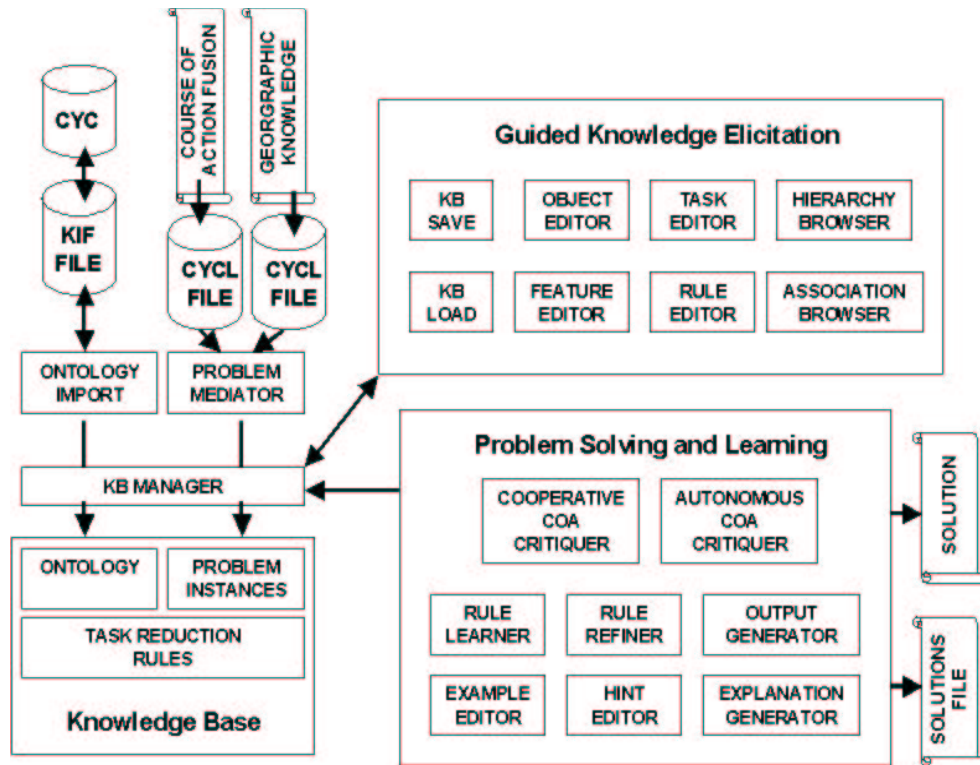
CYC

KIF FILE

COURSE OF ACTION FUSION

GEORGRAPHIC KNOWLEDGE

CYCL FILE

CYCL FILE

ONTOLOGY IMPORT

PROBLEM MEDIATOR

KB MANAGER

ONTOLOGY

PROBLEM INSTANCES

TASK REDUCTION RULES

Knowledge Base

Guided Knowledge Elicitation

KB SAVE

OBJECT EDITOR

TASK EDITOR

HIERARCHY BROWSER

KB LOAD

FEATURE EDITOR

RULE EDITOR

ASSOCIATION BROWSER

Problem Solving and Learning

COOPERATIVE COA CRITIQUER

AUTONOMOUS COA CRITIQUER

RULE LEARNER

RULE REFINER

OUTPUT GENERATOR

EXAMPLE EDITOR

HINT EDITOR

EXPLANATION GENERATOR

SOLUTION

SOLUTIONS FILE